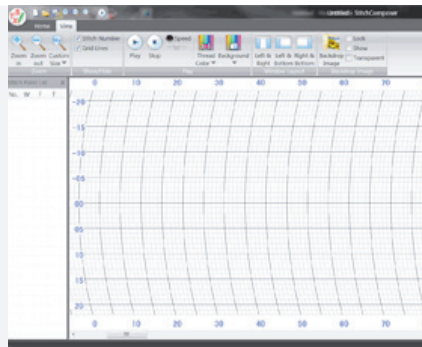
Untitled - StitchComposer

Home View

Zoom in
Zoom out
Custom Size
Zoom

Stitch Number
Grid Lines
Show Mode

Play
Stop
Speed
Play

Thread Color
Background
Color

Left & Right
Left & Bottom
Right & Bottom
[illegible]

Backdrop Image
Lock
Show
Transparent
Backdrop Image

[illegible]
No. W F T

0 10 20 30 40 50 60 70

-20
-15
-10
-5
00
5
10
15
20

0 10 20 30 40 50 60 70